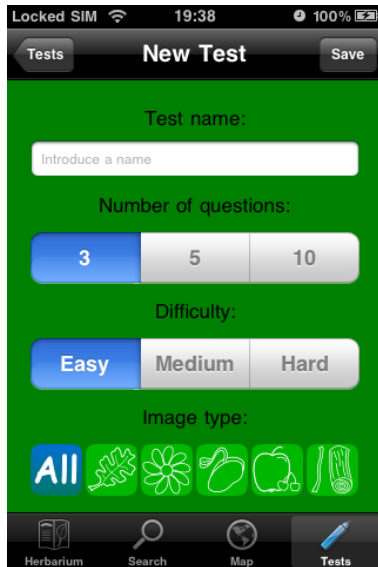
Locked SIM 19:38 100%

Tests New Test Save

Test name:

Introduce a name

Number of questions:

| 3 | 5 | 10 |
|---|---|---|

Difficulty:

| Easy | Medium | Hard |
|---|---|---|

Image type:

All

Herbarium Search Map Tests